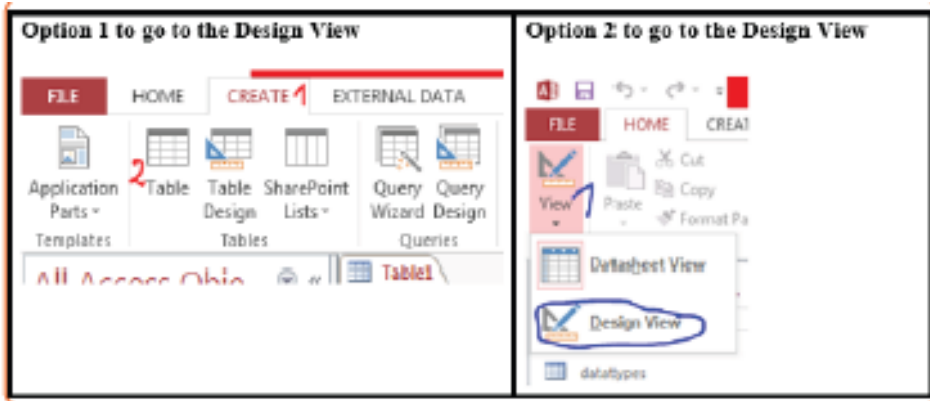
| Option 1 to go to the Design View | Option 2 to go to the Design View |
|---|---|
| FILE HOME CREATE 1 EXTERNAL DATA<br>Application Parts Templates<br>2 Table Table Design SharePoint Lists Tables<br>Query Wizard Query Design Queries<br>All Access Obje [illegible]<br>Table1 | FILE HOME CREAT<br>View 1 Paste Cut Copy Format Pa<br>Datasheet View<br>Design View<br>datatypes |